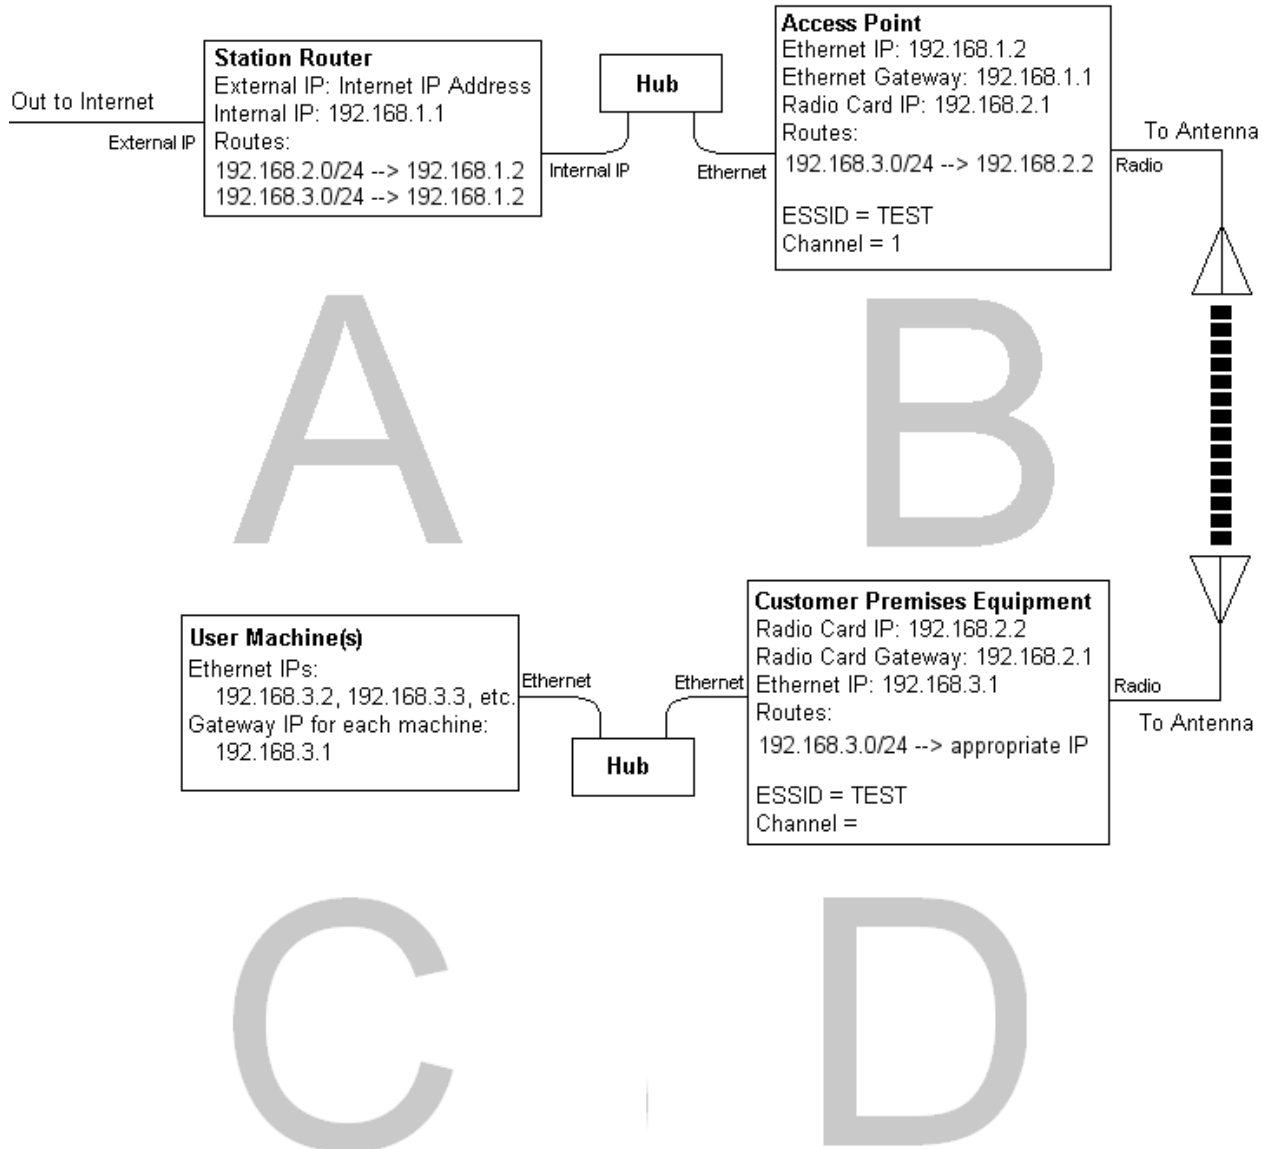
Out to Internet

External IP

Station Router
External IP: Internet IP Address
Internal IP: 192.168.1.1
Routes:
192.168.2.0/24 --> 192.168.1.2
192.168.3.0/24 --> 192.168.1.2

Internal IP

Hub

Ethernet

Access Point
Ethernet IP: 192.168.1.2
Ethernet Gateway: 192.168.1.1
Radio Card IP: 192.168.2.1
Routes:
192.168.3.0/24 --> 192.168.2.2

ESSID = TEST
Channel = 1

Radio

To Antenna

A

B

User Machine(s)
Ethernet IPs:
192.168.3.2, 192.168.3.3, etc.
Gateway IP for each machine:
192.168.3.1

Ethernet

Hub

Ethernet

Customer Premises Equipment
Radio Card IP: 192.168.2.2
Radio Card Gateway: 192.168.2.1
Ethernet IP: 192.168.3.1
Routes:
192.168.3.0/24 --> appropriate IP

ESSID = TEST
Channel =

Radio

To Antenna

C

D